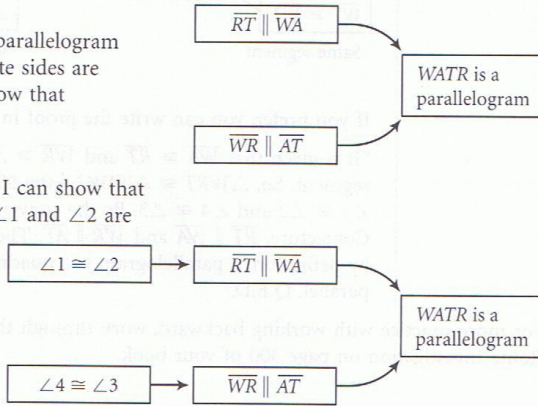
parallelogram
te sides are
ow that

$\overline{RT} \parallel \overline{WA}$

$WATR$ is a parallelogram

$\overline{WR} \parallel \overline{AT}$

I can show that
$\angle 1$ and $\angle 2$ are

$\angle 1 \cong \angle 2$

$\overline{RT} \parallel \overline{WA}$

$WATR$ is a parallelogram

$\angle 4 \cong \angle 3$

$\overline{WR} \parallel \overline{AT}$